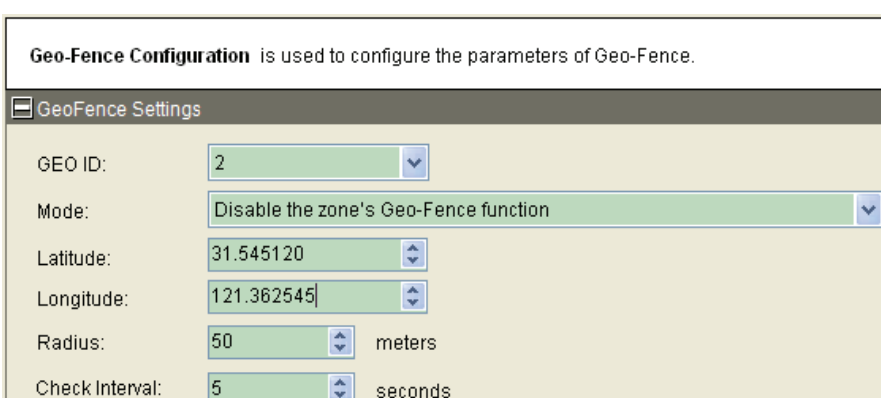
Geo-Fence Configuration is used to configure the parameters of Geo-Fence.

GeoFence Settings

GEO ID: 2

Mode: Disable the zone's Geo-Fence function

Latitude: 31.545120

Longitude: 121.362545

Radius: 50 meters

Check Interval: 5 seconds